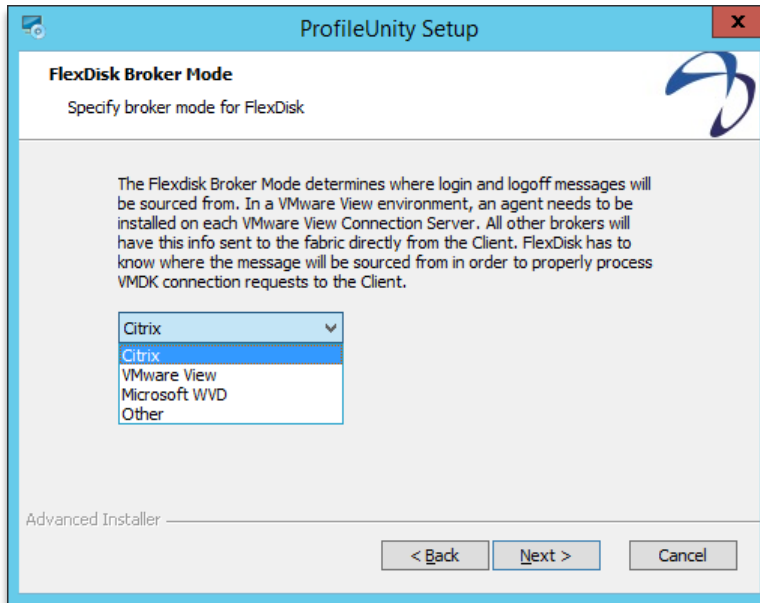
ProfileUnity Setup

x

FlexDisk Broker Mode

Specify broker mode for FlexDisk

The Flexdisk Broker Mode determines where login and logoff messages will be sourced from. In a VMware View environment, an agent needs to be installed on each VMware View Connection Server. All other brokers will have this info sent to the fabric directly from the Client. FlexDisk has to know where the message will be sourced from in order to properly process VMDK connection requests to the Client.

Citrix

Citrix
VMware View
Microsoft WVD
Other

Advanced Installer

< Back

Next >

Cancel